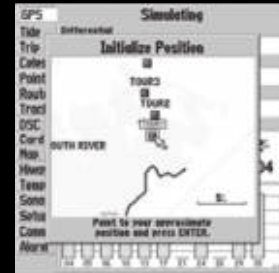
GPS
Simulating
Tide
Trip
Calen
Point
Route
Track
DSC
Coord
Map
Hiway
Temp
Sonar
Setup
Comm
Alarm
Differential
Initialize Position
TOUR3
TOUR2
OUTH RIVER
Point to your approximate position and press ENTER.